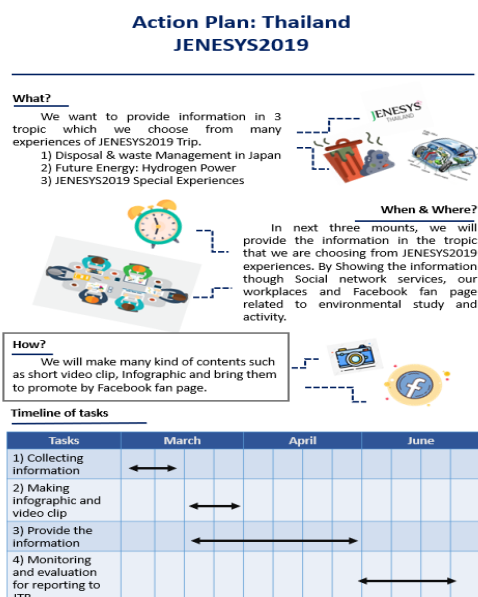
Action Plan: Thailand
JENESYS2019

What?

We want to provide information in 3 tropic which we choose from many experiences of JENESYS2019 Trip.
1) Disposal & waste Management in Japan
2) Future Energy: Hydrogen Power
3) JENESYS2019 Special Experiences

JENESYS THAILAND

When & Where?

In next three mounts, we will provide the information in the tropic that we are choosing from JENESYS2019 experiences. By Showing the information though Social network services, our workplaces and Facebook fan page related to environmental study and activity.

How?

We will make many kind of contents such as short video clip, Infographic and bring them to promote by Facebook fan page.

Timeline of tasks

| Tasks | March | April | June |
|---|---|---|---|
| 1) Collecting information | | | |
| 2) Making infographic and video clip | | | |
| 3) Provide the information | | | |
| 4) Monitoring and evaluation for reporting to ITP | | | |